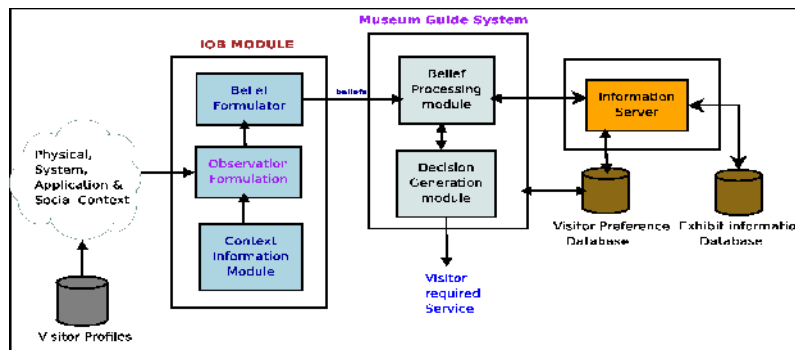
Museum Guide System

IOB MODULE

Belief Formulator

beliefs

Observation Formulation

Context Information Module

Physical, System, Application & Socia Context

V sitor Profiles

Belief Processing module

Decision Generation module

Visitor required Service

Information Server

Visitor Preference Database

Exhibit informatio Database